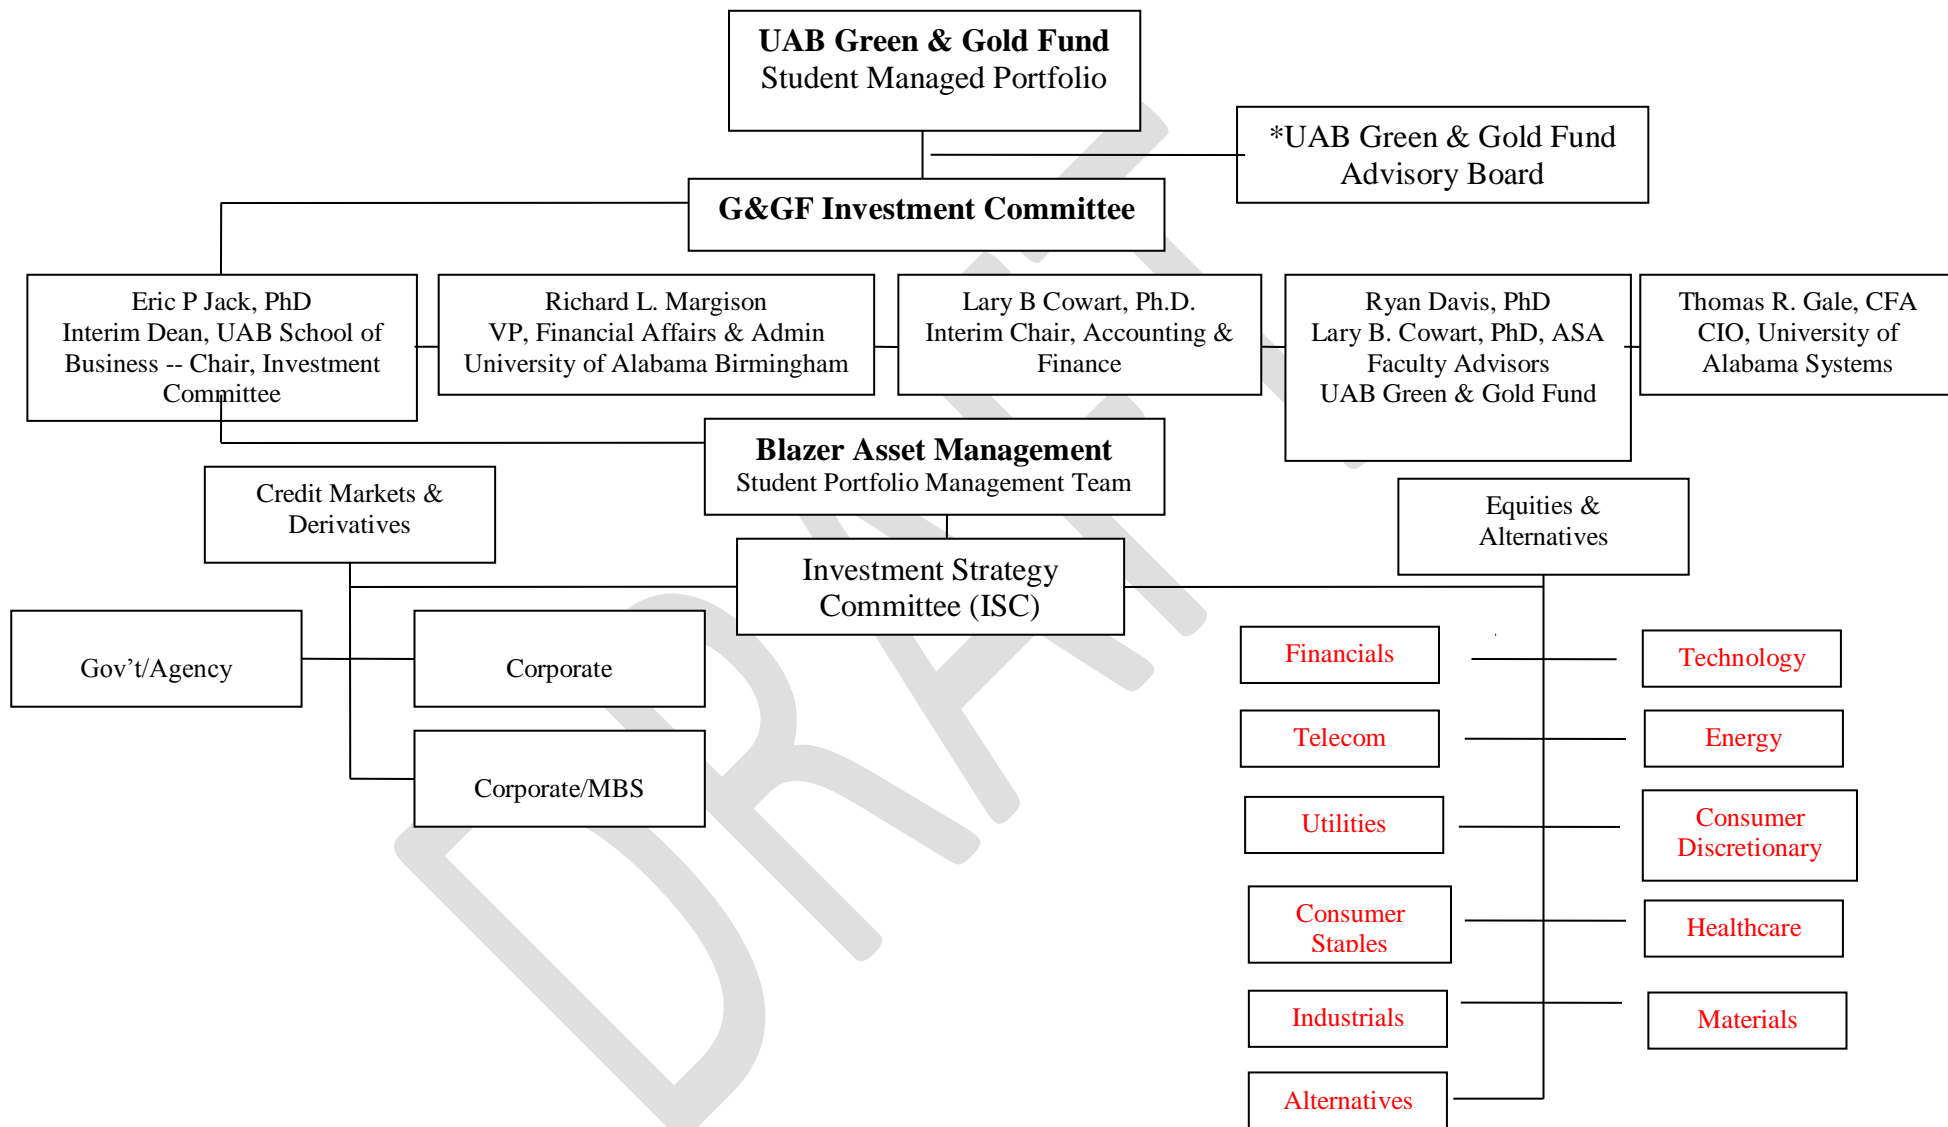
UAB Green & Gold Fund
Student Managed Portfolio

*UAB Green & Gold Fund
Advisory Board

G&GF Investment Committee

Eric P Jack, PhD
Interim Dean, UAB School of Business -- Chair, Investment Committee

Richard L. Margison
VP, Financial Affairs & Admin
University of Alabama Birmingham

Lary B Cowart, Ph.D.
Interim Chair, Accounting & Finance

Ryan Davis, PhD
Lary B. Cowart, PhD, ASA
Faculty Advisors
UAB Green & Gold Fund

Thomas R. Gale, CFA
CIO, University of Alabama Systems

Blazer Asset Management
Student Portfolio Management Team

Credit Markets & Derivatives

Equities & Alternatives

Investment Strategy Committee (ISC)

Gov't/Agency

Corporate

Corporate/MBS

Financials

Technology

Telecom

Energy

Utilities

Consumer Discretionary

Consumer Staples

Healthcare

Industrials

Materials

Alternatives

DRAFT